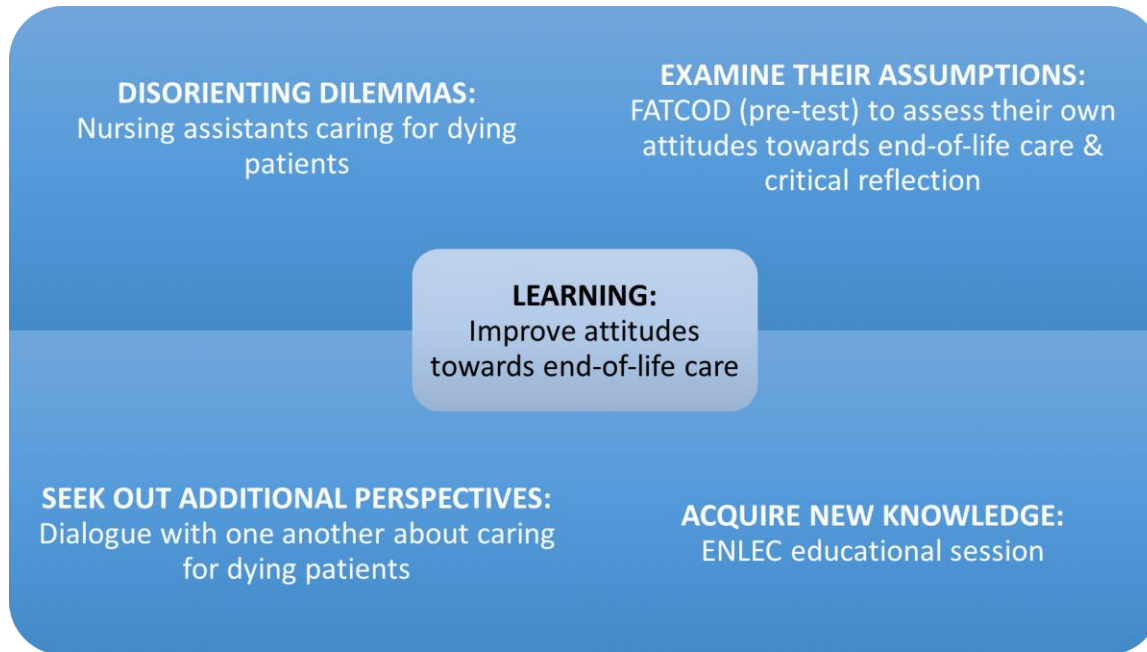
DISORIENTING DILEMMAS:
Nursing assistants caring for dying patients

EXAMINE THEIR ASSUMPTIONS:
FATCOD (pre-test) to assess their own attitudes towards end-of-life care & critical reflection

LEARNING:
Improve attitudes towards end-of-life care

SEEK OUT ADDITIONAL PERSPECTIVES:
Dialogue with one another about caring for dying patients

ACQUIRE NEW KNOWLEDGE:
ENLEC educational session